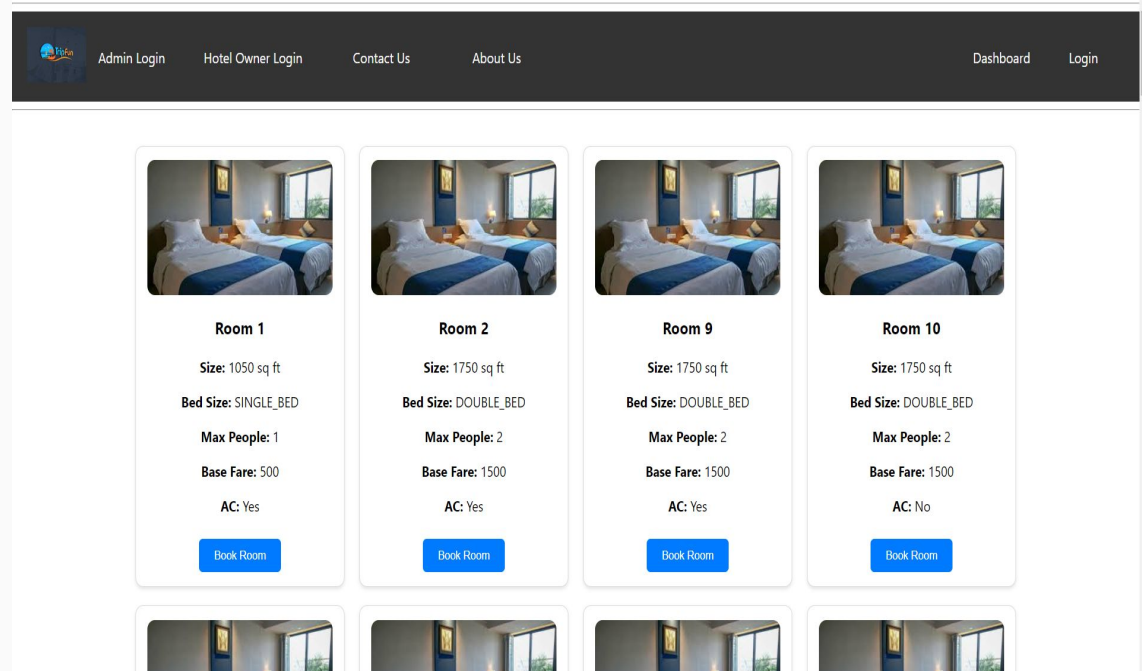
Admin Login Hotel Owner Login Contact Us About Us Dashboard Login

Room 1
Size: 1050 sq ft
Bed Size: SINGLE_BED
Max People: 1
Base Fare: 500
AC: Yes
Book Room

Room 2
Size: 1750 sq ft
Bed Size: DOUBLE_BED
Max People: 2
Base Fare: 1500
AC: Yes
Book Room

Room 9
Size: 1750 sq ft
Bed Size: DOUBLE_BED
Max People: 2
Base Fare: 1500
AC: Yes
Book Room

Room 10
Size: 1750 sq ft
Bed Size: DOUBLE_BED
Max People: 2
Base Fare: 1500
AC: No
Book Room